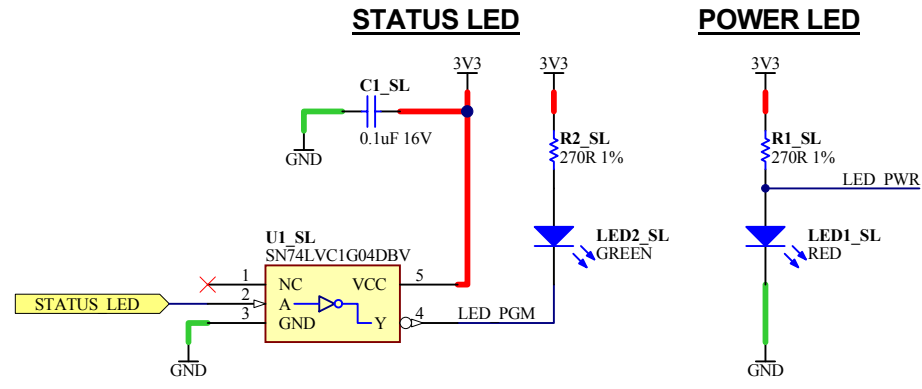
STATUS LED

POWER LED

3V3

C1_SL
0.1uF 16V

GND

3V3

R2_SL
270R 1%

LED2_SL
GREEN

3V3

R1_SL
270R 1%

LED_PWR

LED1_SL
RED

U1_SL
SN74LVC1G04DBV

1 NC
2 A
3 GND
VCC 5
Y 4

STATUS_LED

LED_PGM

GND

GND